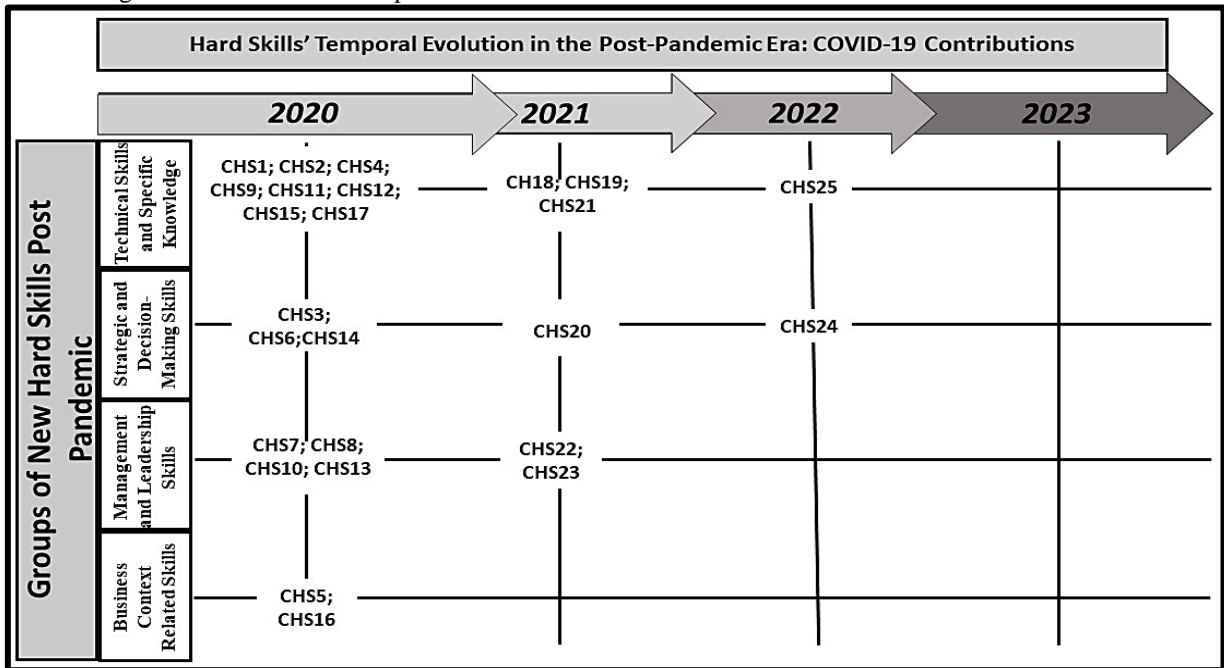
Hard Skills' Temporal Evolution in the Post-Pandemic Era: COVID-19 Contributions

2020
2021
2022
2023

Groups of New Hard Skills Post Pandemic

| | 2020 | 2021 | 2022 | 2023 |
|---|---|---|---|---|
| Technical Skills and Specific Knowledge | CHS1; CHS2; CHS4; CHS9; CHS11; CHS12; CHS15; CHS17 | CH18; CHS19; CHS21 | CHS25 | |
| Strategic and Decision-Making Skills | CHS3; CHS6;CHS14 | CHS20 | CHS24 | |
| Management and Leadership Skills | CHS7; CHS8; CHS10; CHS13 | CHS22; CHS23 | | |
| Business Context Related Skills | CHS5; CHS16 | | | |